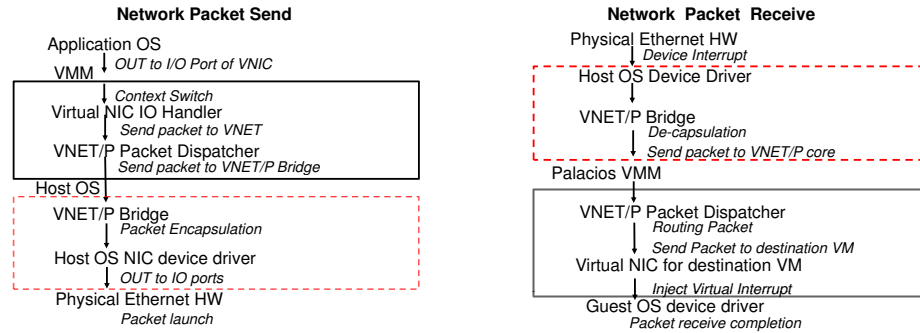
Network Packet Send

Application OS
OUT to I/O Port of VNIC
VMM
Context Switch
Virtual NIC IO Handler
Send packet to VNET
VNET/P Packet Dispatcher
Send packet to VNET/P Bridge
Host OS
VNET/P Bridge
Packet Encapsulation
Host OS NIC device driver
OUT to IO ports
Physical Ethernet HW
Packet launch

Network Packet Receive

Physical Ethernet HW
Device Interrupt
Host OS Device Driver
VNET/P Bridge
De-capsulation
Send packet to VNET/P core
Palacios VMM
VNET/P Packet Dispatcher
Routing Packet
Send Packet to destination VM
Virtual NIC for destination VM
Inject Virtual Interrupt
Guest OS device driver
Packet receive completion